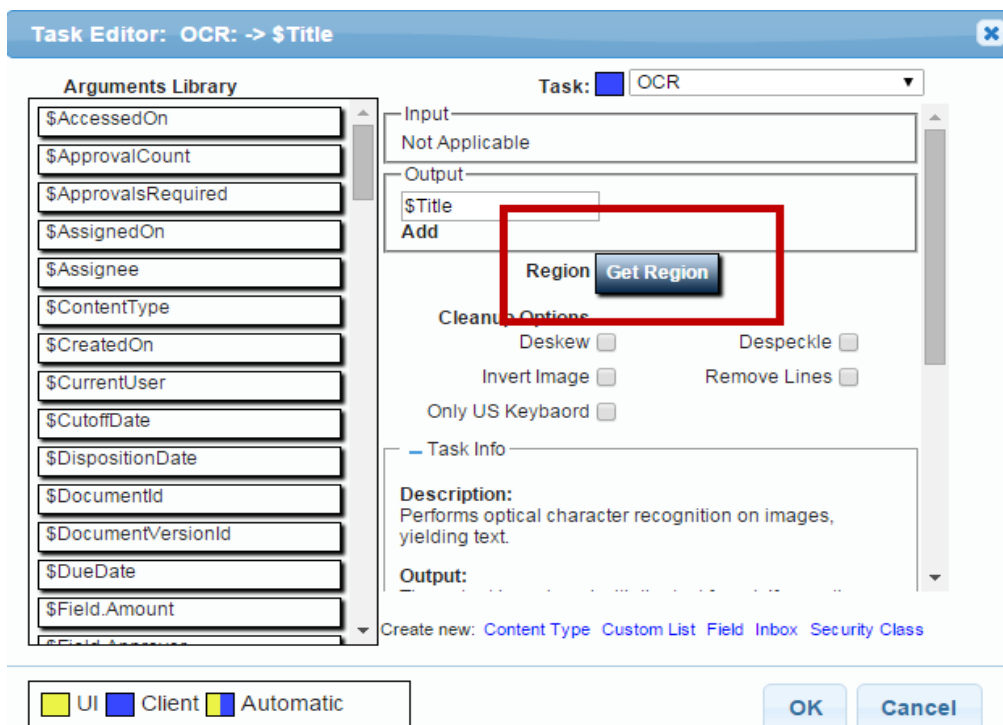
Task Editor: OCR: -> $Title

Arguments Library

$AccessedOn
$ApprovalCount
$ApprovalsRequired
$AssignedOn
$Assignee
$ContentType
$CreatedOn
$CurrentUser
$CutoffDate
$DispositionDate
$DocumentId
$DocumentVersionId
$DueDate
$Field.Amount
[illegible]

Task: OCR

Input
Not Applicable

Output
$Title
Add

Region Get Region

Cleanup Options
Deskew
Despeckle
Invert Image
Remove Lines
Only US Keybaord

– Task Info

Description:
Performs optical character recognition on images, yielding text.

Output:
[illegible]

Create new: Content Type Custom List Field Inbox Security Class

UI Client Automatic

OK Cancel